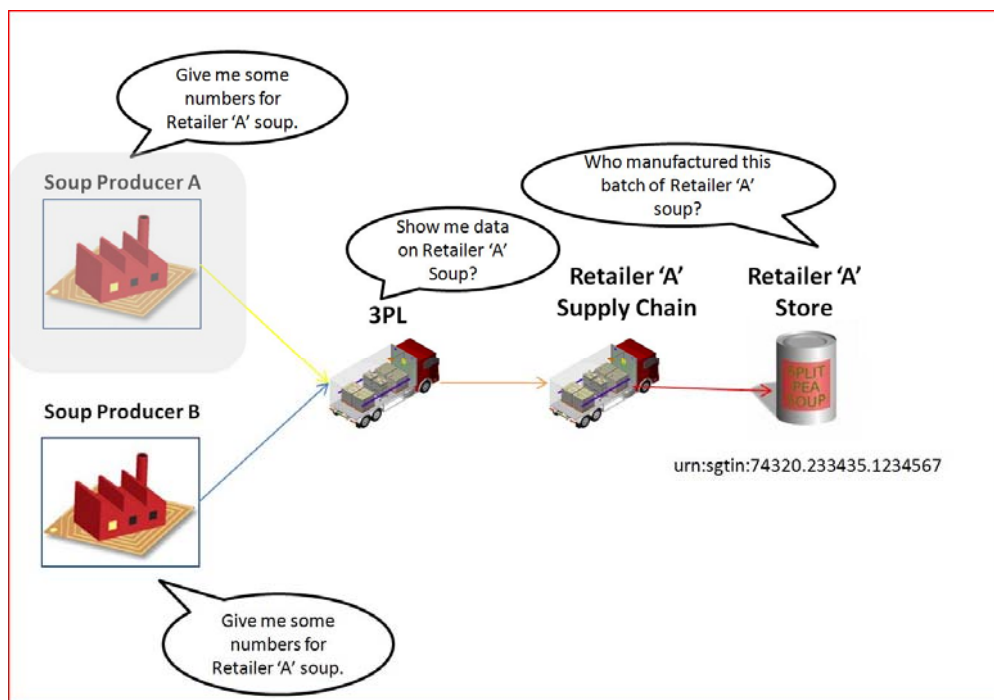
Give me some numbers for Retailer 'A' soup.

Soup Producer A

Who manufactured this batch of Retailer 'A' soup?

Show me data on Retailer 'A' Soup?

3PL

Retailer 'A' Supply Chain

Retailer 'A' Store

SPLIT PEA SOUP

Soup Producer B

urn:sgtin:74320.233435.1234567

Give me some numbers for Retailer 'A' soup.